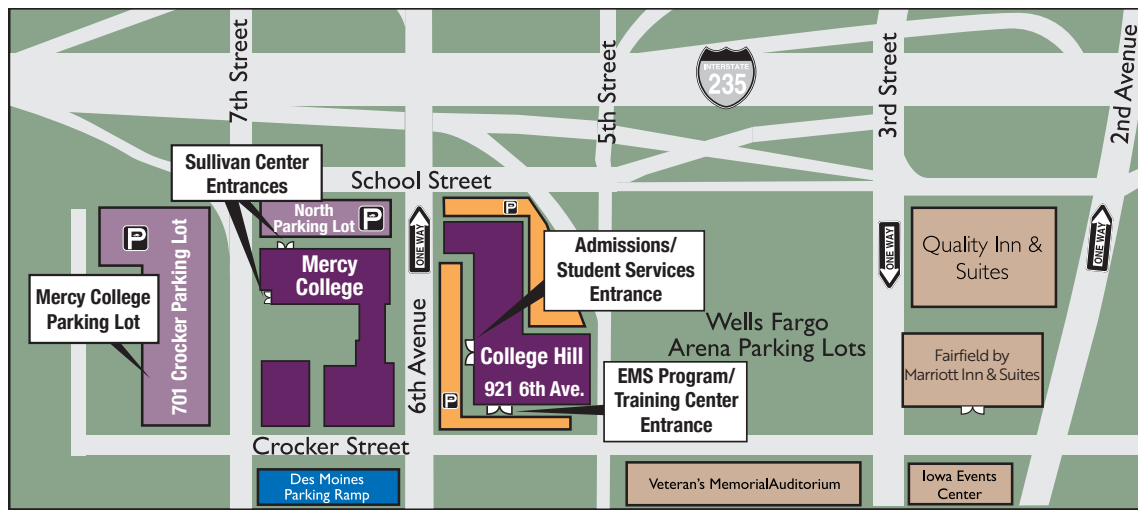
7th Street
5th Street
INTERSTATE
235
3rd Street
2nd Avenue
Sullivan Center Entrances
School Street
North Parking Lot
P
P
P
P
Mercy College
ONE WAY
ONE WAY
ONE WAY
Admissions/ Student Services Entrance
Quality Inn & Suites
Mercy College Parking Lot
701 Crocker Parking Lot
6th Avenue
Wells Fargo Arena Parking Lots
College Hill
921 6th Ave.
Fairfield by Marriott Inn & Suites
EMS Program/ Training Center Entrance
Crocker Street
Des Moines Parking Ramp
Veteran's MemorialAuditorium
Iowa Events Center